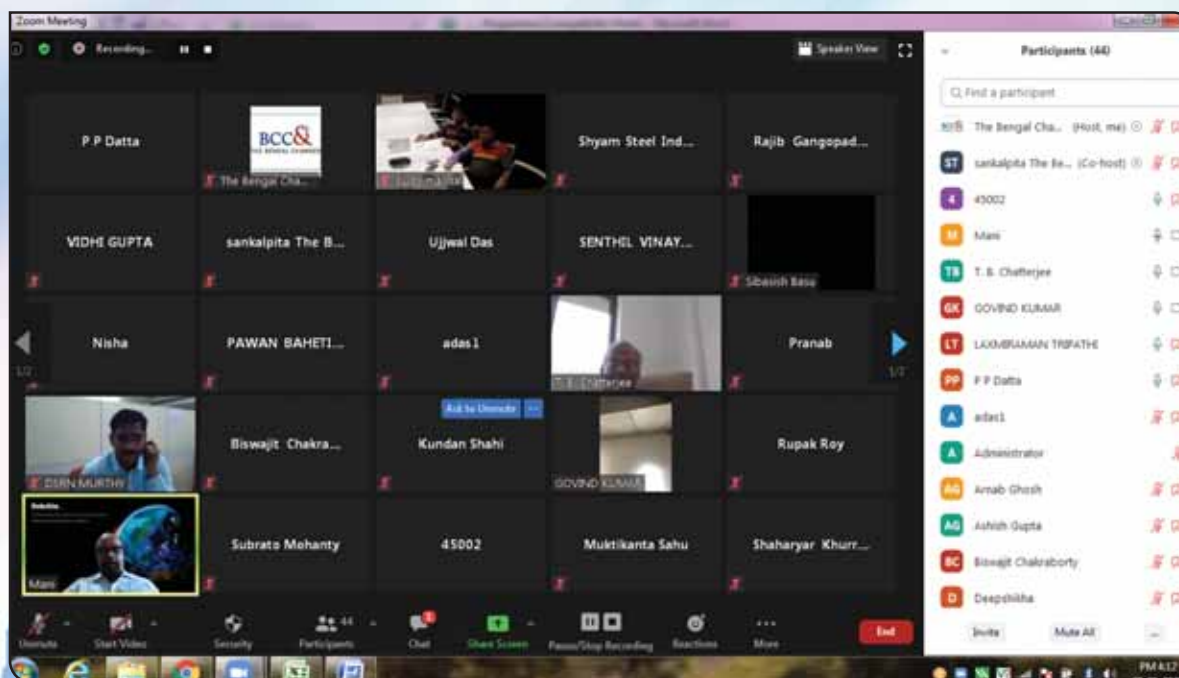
Zoom Meeting

Recording...

Speaker View

P P Datta

BCC&I
THE BENGAL CHAMBER

The Bengal Cha...

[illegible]

Shyam Steel Ind...

Rajib Gangopad...

VIDHI GUPTA

sankalpita The B...

Ujjwal Das

SENTHIL VINAY...

Sibasish Basu

Nisha

PAWAN BAHETI...

adas1

T. B. Chatterjee

Pranab

1/2

1/2

DSRN MURTHY

Biswajit Chakra...

Ask to Unmute

Kundan Shahi

GOVIND KUMAR

Rupak Roy

Mani

Subrato Mohanty

45002

Muktikanta Sahu

Shaharyar Khurr...

Unmute

Start Video

Security

Participants

44

Chat

Share Screen

Pause/Stop Recording

Reactions

More

End

Participants (44)

Find a participant

The Bengal Cha... (Host, me)

sankalpita The Be... (Co-host)

45002

Mani

T. B. Chatterjee

GOVIND KUMAR

LAXMIRAMAN TRIPATHI

P P Datta

adas1

Administrator

Arnab Ghosh

Ashish Gupta

Biswajit Chakraborty

Deepshikha

Invite

Mute All

PM 4:12